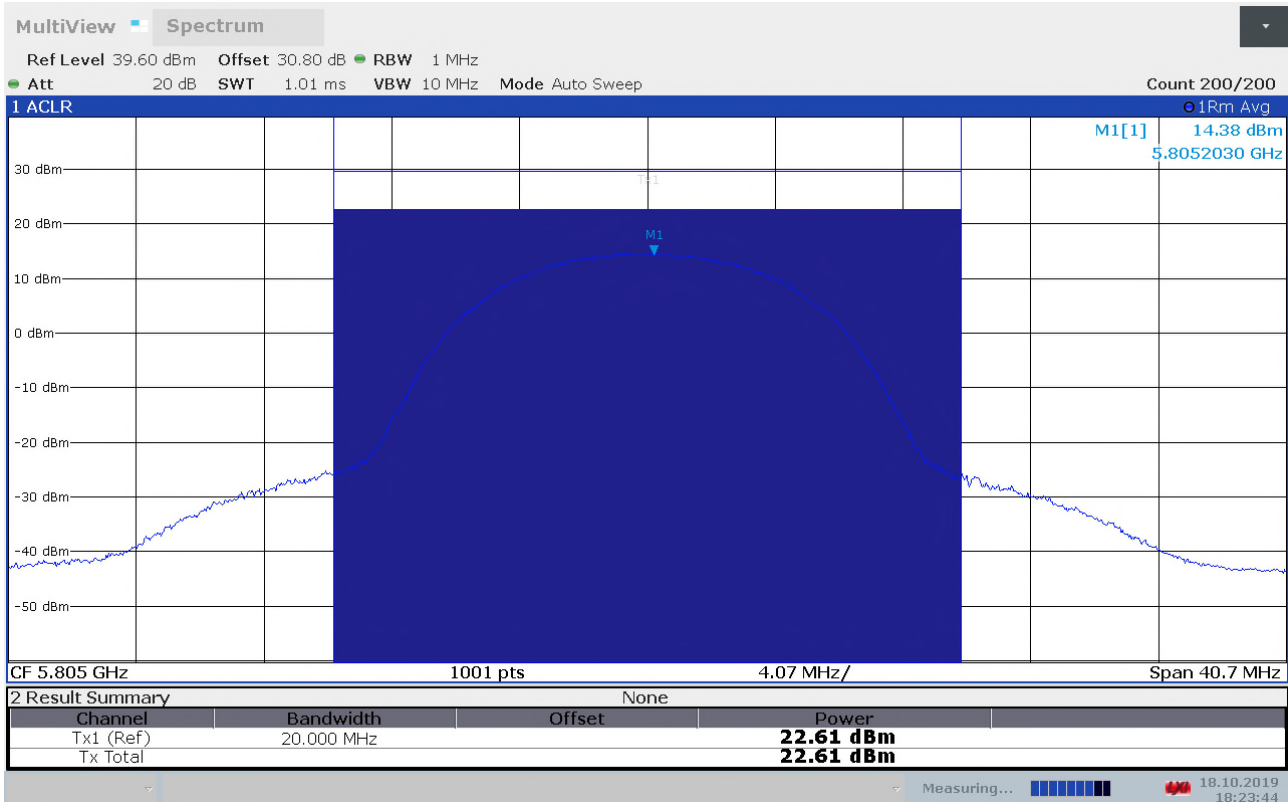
MultiView Spectrum

Ref Level 39.60 dBm Offset 30.80 dB RBW 1 MHz
Att 20 dB SWT 1.01 ms VBW 10 MHz Mode Auto Sweep Count 200/200

1 ACLR 1Rm Avg

M1[1] 14.38 dBm
5.8052030 GHz

30 dBm
20 dBm
10 dBm
0 dBm
-10 dBm
-20 dBm
-30 dBm
-40 dBm
-50 dBm

Tx1

M1

CF 5.805 GHz 1001 pts 4.07 MHz/ Span 40.7 MHz

2 Result Summary None

| Channel | Bandwidth | Offset | Power |
|---|---|---|---|
| Tx1 (Ref) | 20.000 MHz | | 22.61 dBm |
| Tx Total | | | 22.61 dBm |

Measuring... 18.10.2019
18:23:44